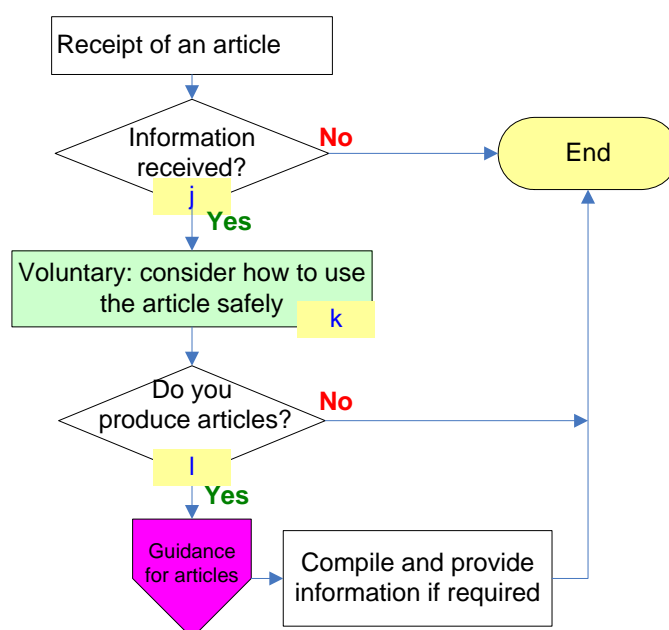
Receipt of an article

Information received?

No

End

j

Yes

Voluntary: consider how to use the article safely

k

Do you produce articles?

No

l

Yes

Guidance for articles

Compile and provide information if required